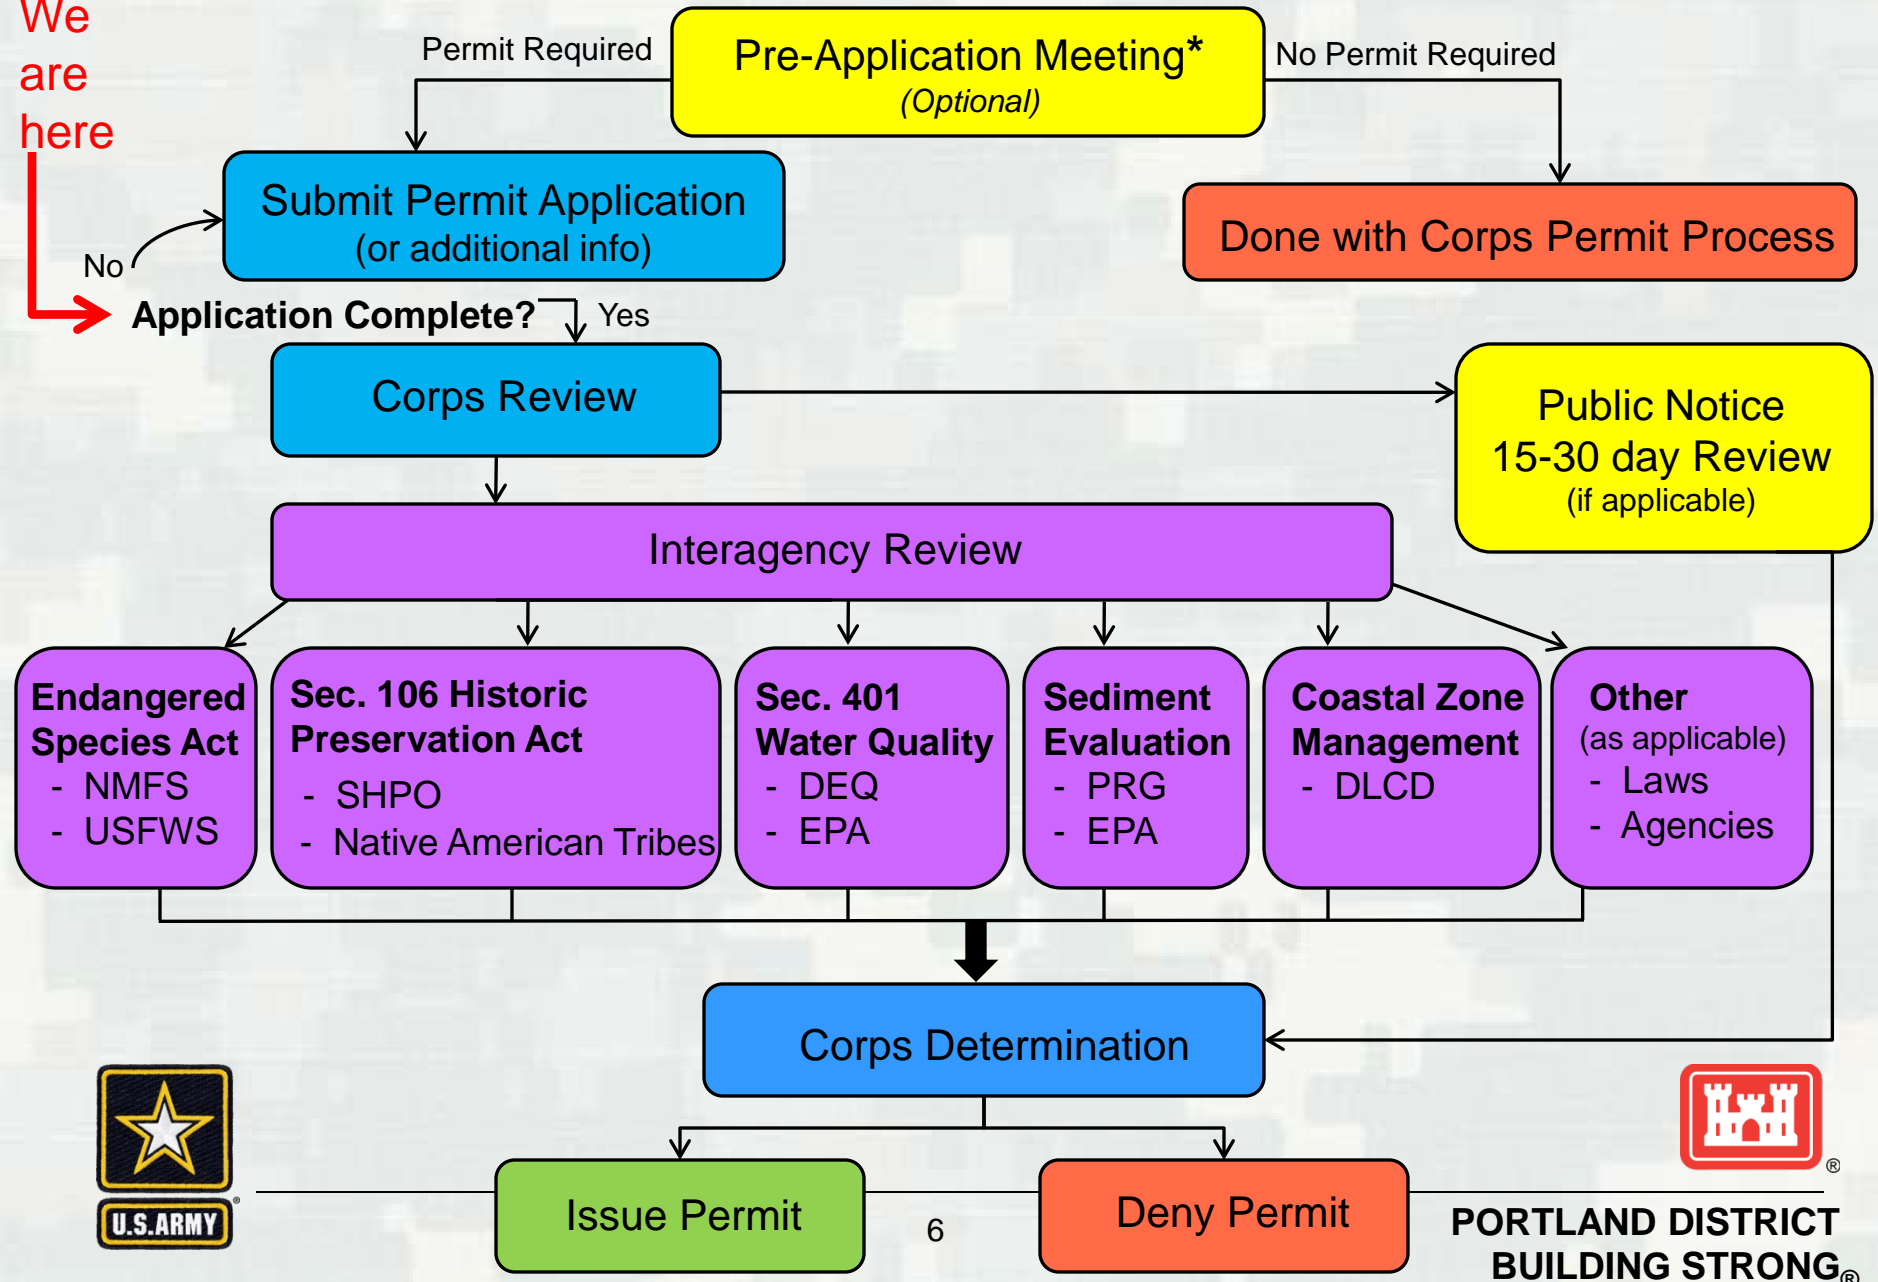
We are here

Permit Required

Pre-Application Meeting*
(Optional)

No Permit Required

Submit Permit Application
(or additional info)

Done with Corps Permit Process

No

Application Complete?

Yes

Corps Review

Public Notice
15-30 day Review
(if applicable)

Interagency Review

Endangered Species Act
- NMFS
- USFWS

Sec. 106 Historic Preservation Act
- SHPO
- Native American Tribes

Sec. 401 Water Quality
- DEQ
- EPA

Sediment Evaluation
- PRG
- EPA

Coastal Zone Management
- DLCD

Other
(as applicable)
- Laws
- Agencies

Corps Determination

U.S.ARMY

Issue Permit

6

Deny Permit

PORTLAND DISTRICT
BUILDING STRONG®